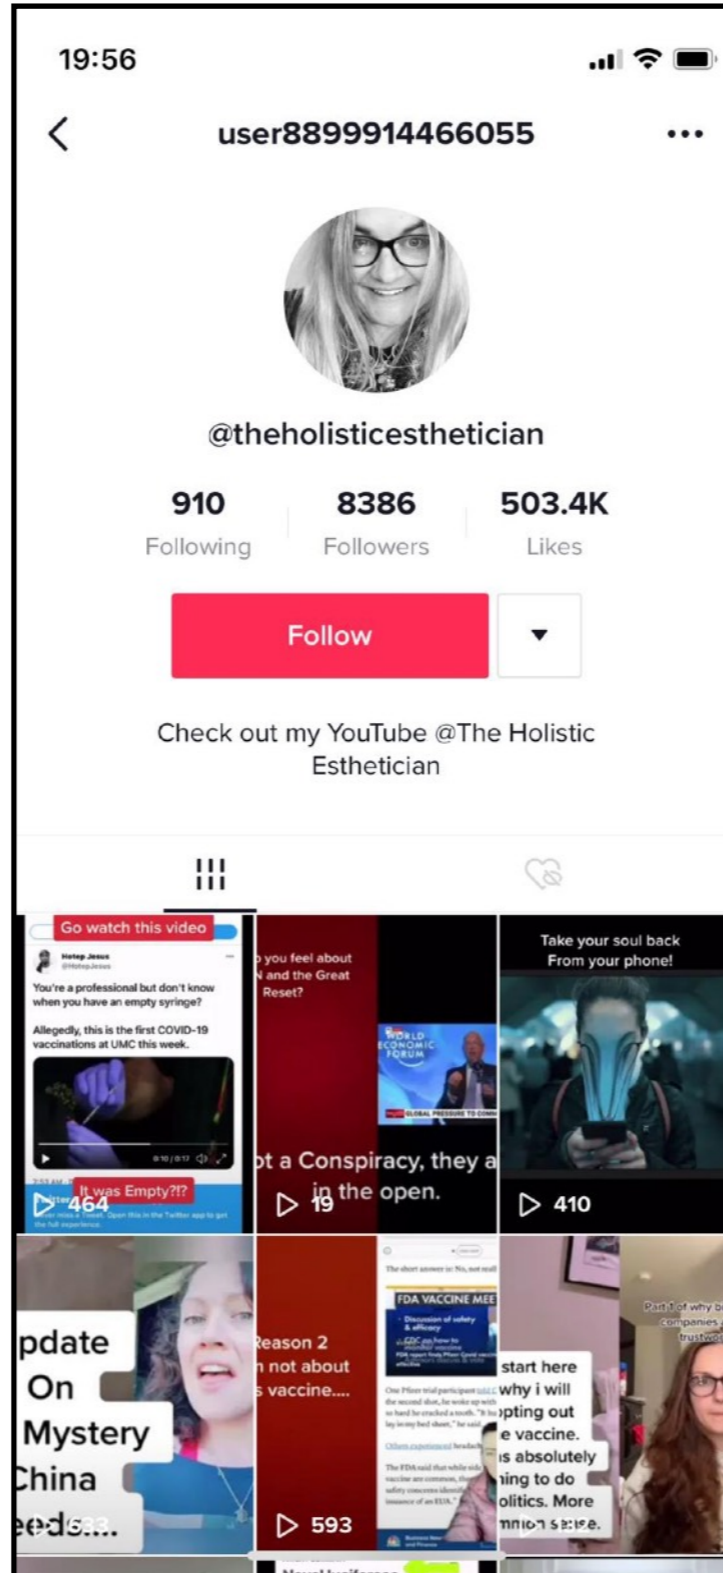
19:56

user8899914466055

@theholisticesthetician

910 Following

8386 Followers

503.4K Likes

Follow

Check out my YouTube @The Holistic Esthetician

Go watch this video

Hotep Jesus
@HotepJesus

You're a professional but don't know when you have an empty syringe?

Allegedly, this is the first COVID-19 vaccinations at UMC this week.

It was Empty?!?

464

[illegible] you feel about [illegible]N and the Great Reset?

WORLD ECONOMIC FORUM

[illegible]ot a Conspiracy, they a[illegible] in the open.

19

Take your soul back From your phone!

410

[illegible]pdate On Mystery China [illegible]eeds...

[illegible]eason 2 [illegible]n not about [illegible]s vaccine....

The short answer is: No, not real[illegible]

FDA VACCINE MEE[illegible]

593

Part 1 of why b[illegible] companies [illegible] trustwo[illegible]

start here why i will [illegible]pting out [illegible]e vaccine. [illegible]is absolutely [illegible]ing to do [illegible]olitics. More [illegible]mmon sense.